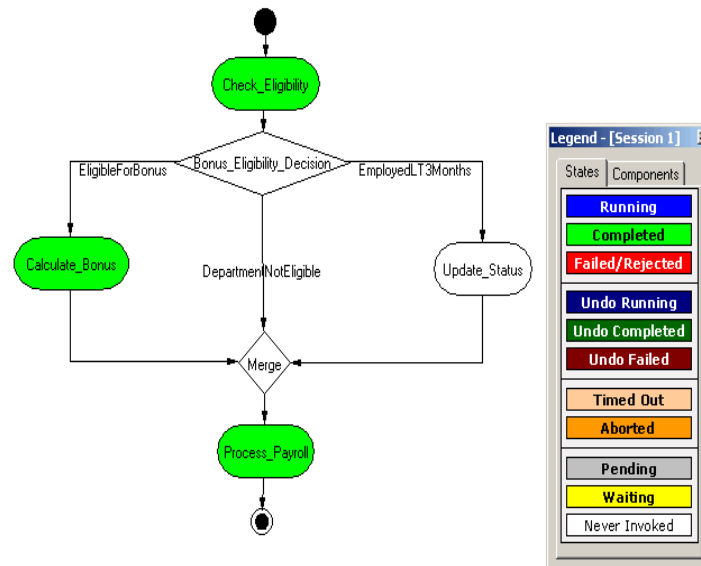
Check_Eligibility

Bonus_Eligibility_Decision

EligibleForBonus

EmployedLT3Months

Calculate_Bonus

DepartmentNotEligible

Update_Status

Merge

Process_Payroll

Legend - [Session 1]

States

Components

Running

Completed

Failed/Rejected

Undo Running

Undo Completed

Undo Failed

Timed Out

Aborted

Pending

Waiting

Never Invoked